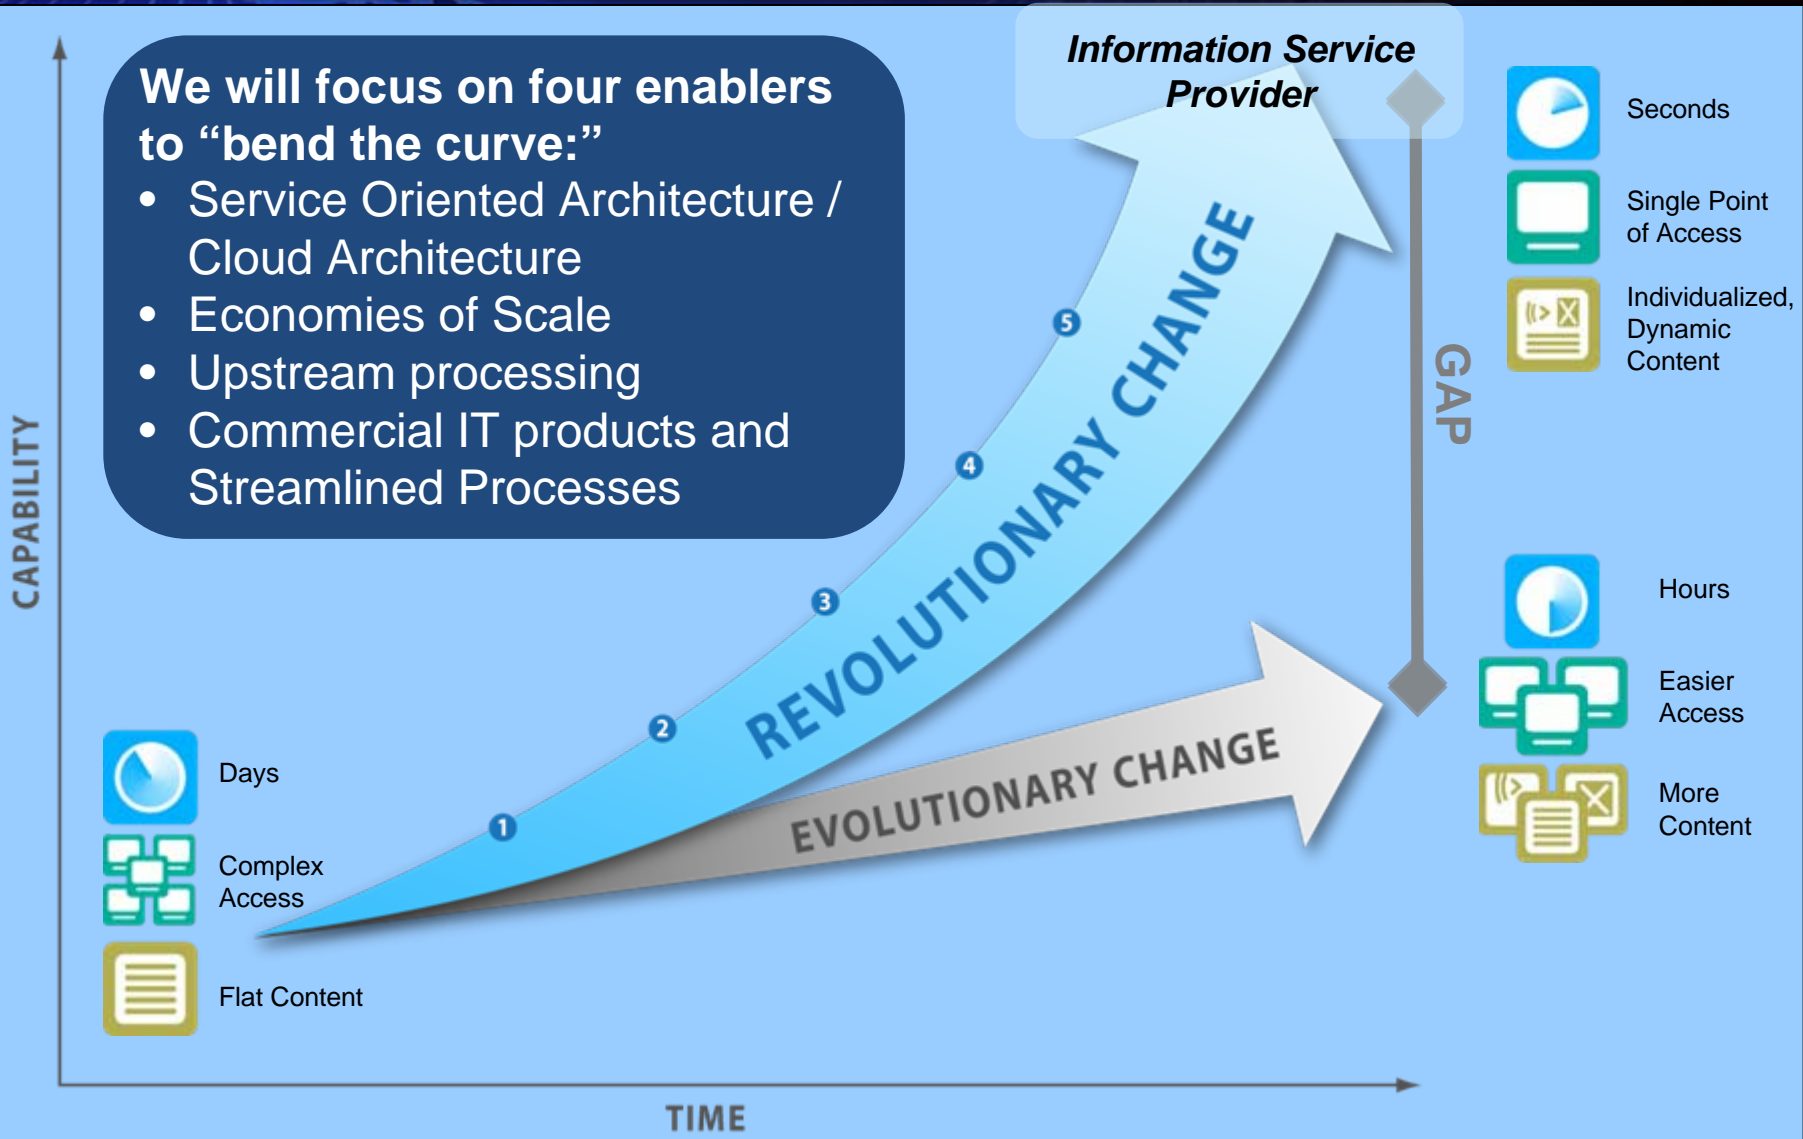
We will focus on four enablers to “bend the curve:”

- Service Oriented Architecture / Cloud Architecture
- Economies of Scale
- Upstream processing
- Commercial IT products and Streamlined Processes

Information Service Provider

Seconds

Single Point of Access

Individualized, Dynamic Content

GAP

CAPABILITY

5

4

3

2

1

REVOLUTIONARY CHANGE

EVOLUTIONARY CHANGE

Hours

Easier Access

More Content

Days

Complex Access

Flat Content

TIME